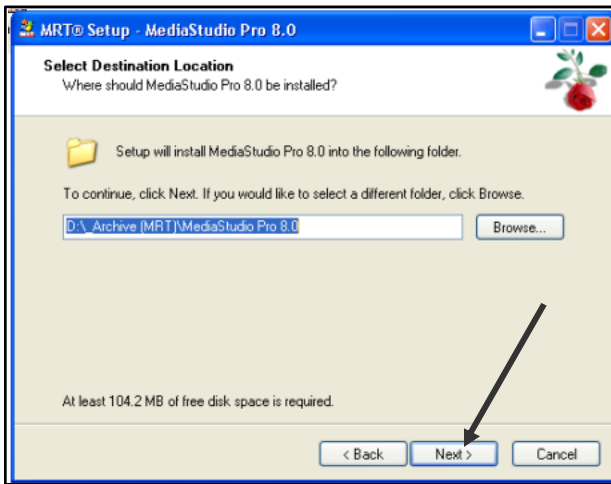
MRT® Setup - MediaStudio Pro 8.0

Select Destination Location
Where should MediaStudio Pro 8.0 be installed?

Setup will install MediaStudio Pro 8.0 into the following folder.

To continue, click Next. If you would like to select a different folder, click Browse.

D:\_Archive (MRT)\MediaStudio Pro 8.0

Browse...

At least 104.2 MB of free disk space is required.

< Back

Next >

Cancel